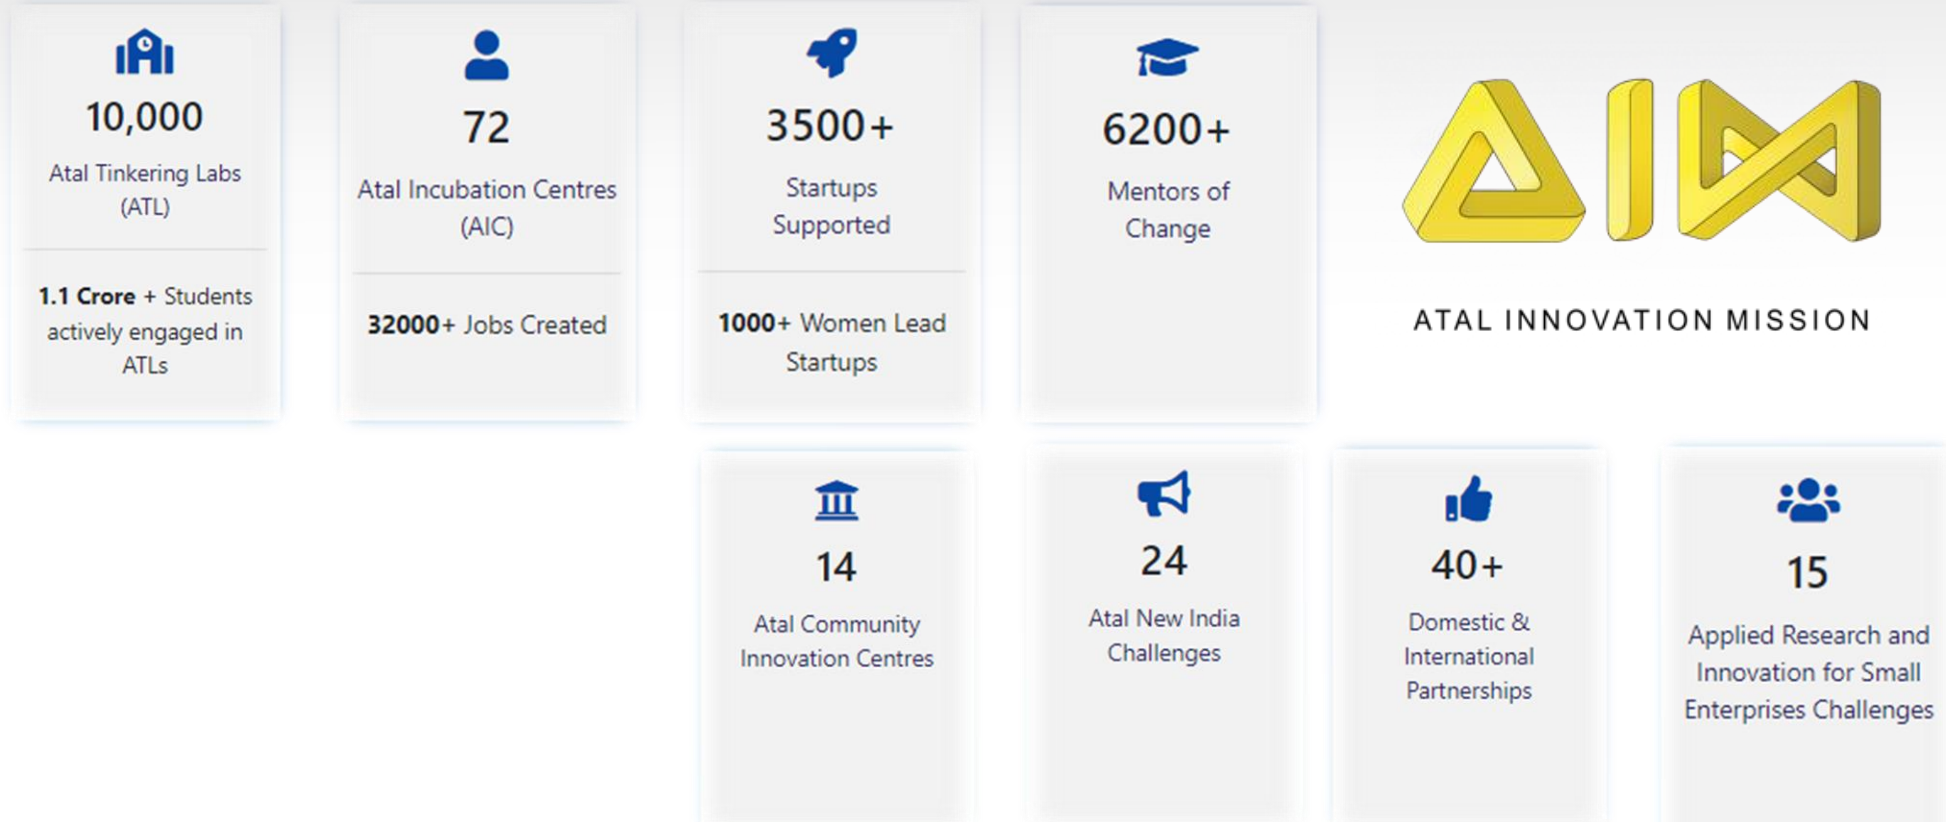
10,000

Atal Tinkering Labs (ATL)

1.1 Crore + Students actively engaged in ATLs

72

Atal Incubation Centres (AIC)

32000+ Jobs Created

3500+

Startups Supported

1000+ Women Lead Startups

6200+

Mentors of Change

AIM

ATAL INNOVATION MISSION

14

Atal Community Innovation Centres

24

Atal New India Challenges

40+

Domestic & International Partnerships

15

Applied Research and Innovation for Small Enterprises Challenges